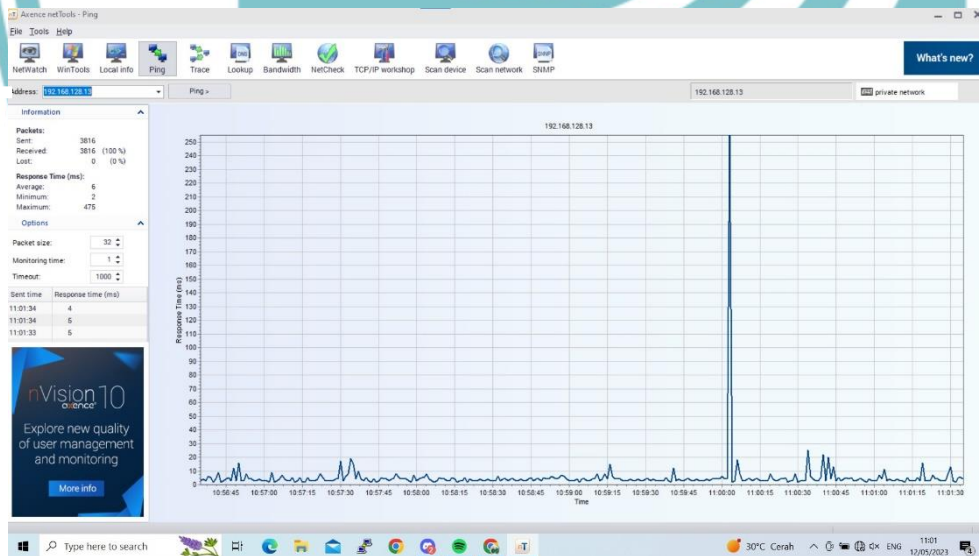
Axence netTools - Ping

File Tools Help

NetWatch WinTools Local info Ping Trace Lookup Bandwidth NetCheck TCP/IP workshop Scan device Scan network SNMP

What's new?

Address: 192.168.128.13 Ping >

192.168.128.13

private network

Information

Packets:
Sent: 3816
Received: 3816 (100 %)
Lost: 0 (0 %)

Response Time (ms):
Average: 6
Minimum: 2
Maximum: 475

Options

Packet size: 32
Monitoring time: 1
Timeout: 1000

| Sent time | Response time (ms) |
|---|---|
| 11:01:34 | 4 |
| 11:01:34 | 5 |
| 11:01:33 | 5 |

nVision 10
axence
Explore new quality of user management and monitoring
More info

192.168.128.13

250 240 230 220 210 200 190 180 170 160 150 140 130 120 110 100 90 80 70 60 50 40 30 20 10 0

Response Time (ms)

10:56:45 10:57:00 10:57:15 10:57:30 10:57:45 10:58:00 10:58:15 10:58:30 10:58:45 10:59:00 10:59:15 10:59:30 10:59:45 11:00:00 11:00:15 11:00:30 11:00:45 11:01:00 11:01:15 11:01:30

Time

Type here to search

30°C Cerah ENG 11:01 12/05/2023